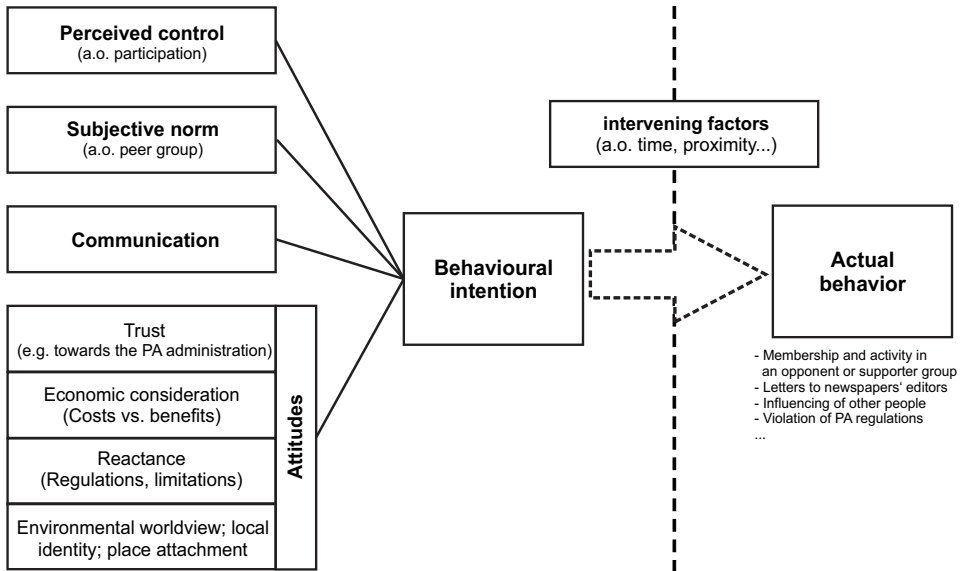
**Perceived control**
(a.o. participation)

**Subjective norm**
(a.o. peer group)

**Communication**

Trust
(e.g. towards the PA administration)

Economic consideration
(Costs vs. benefits)

Reactance
(Regulations, limitations)

Environmental worldview; local identity; place attachment

**Attitudes**

**intervening factors**
(a.o. time, proximity...)

**Behavioural intention**

**Actual behavior**

- Membership and activity in an opponent or supporter group
- Letters to newspapers' editors
- Influencing of other people
- Violation of PA regulations
...